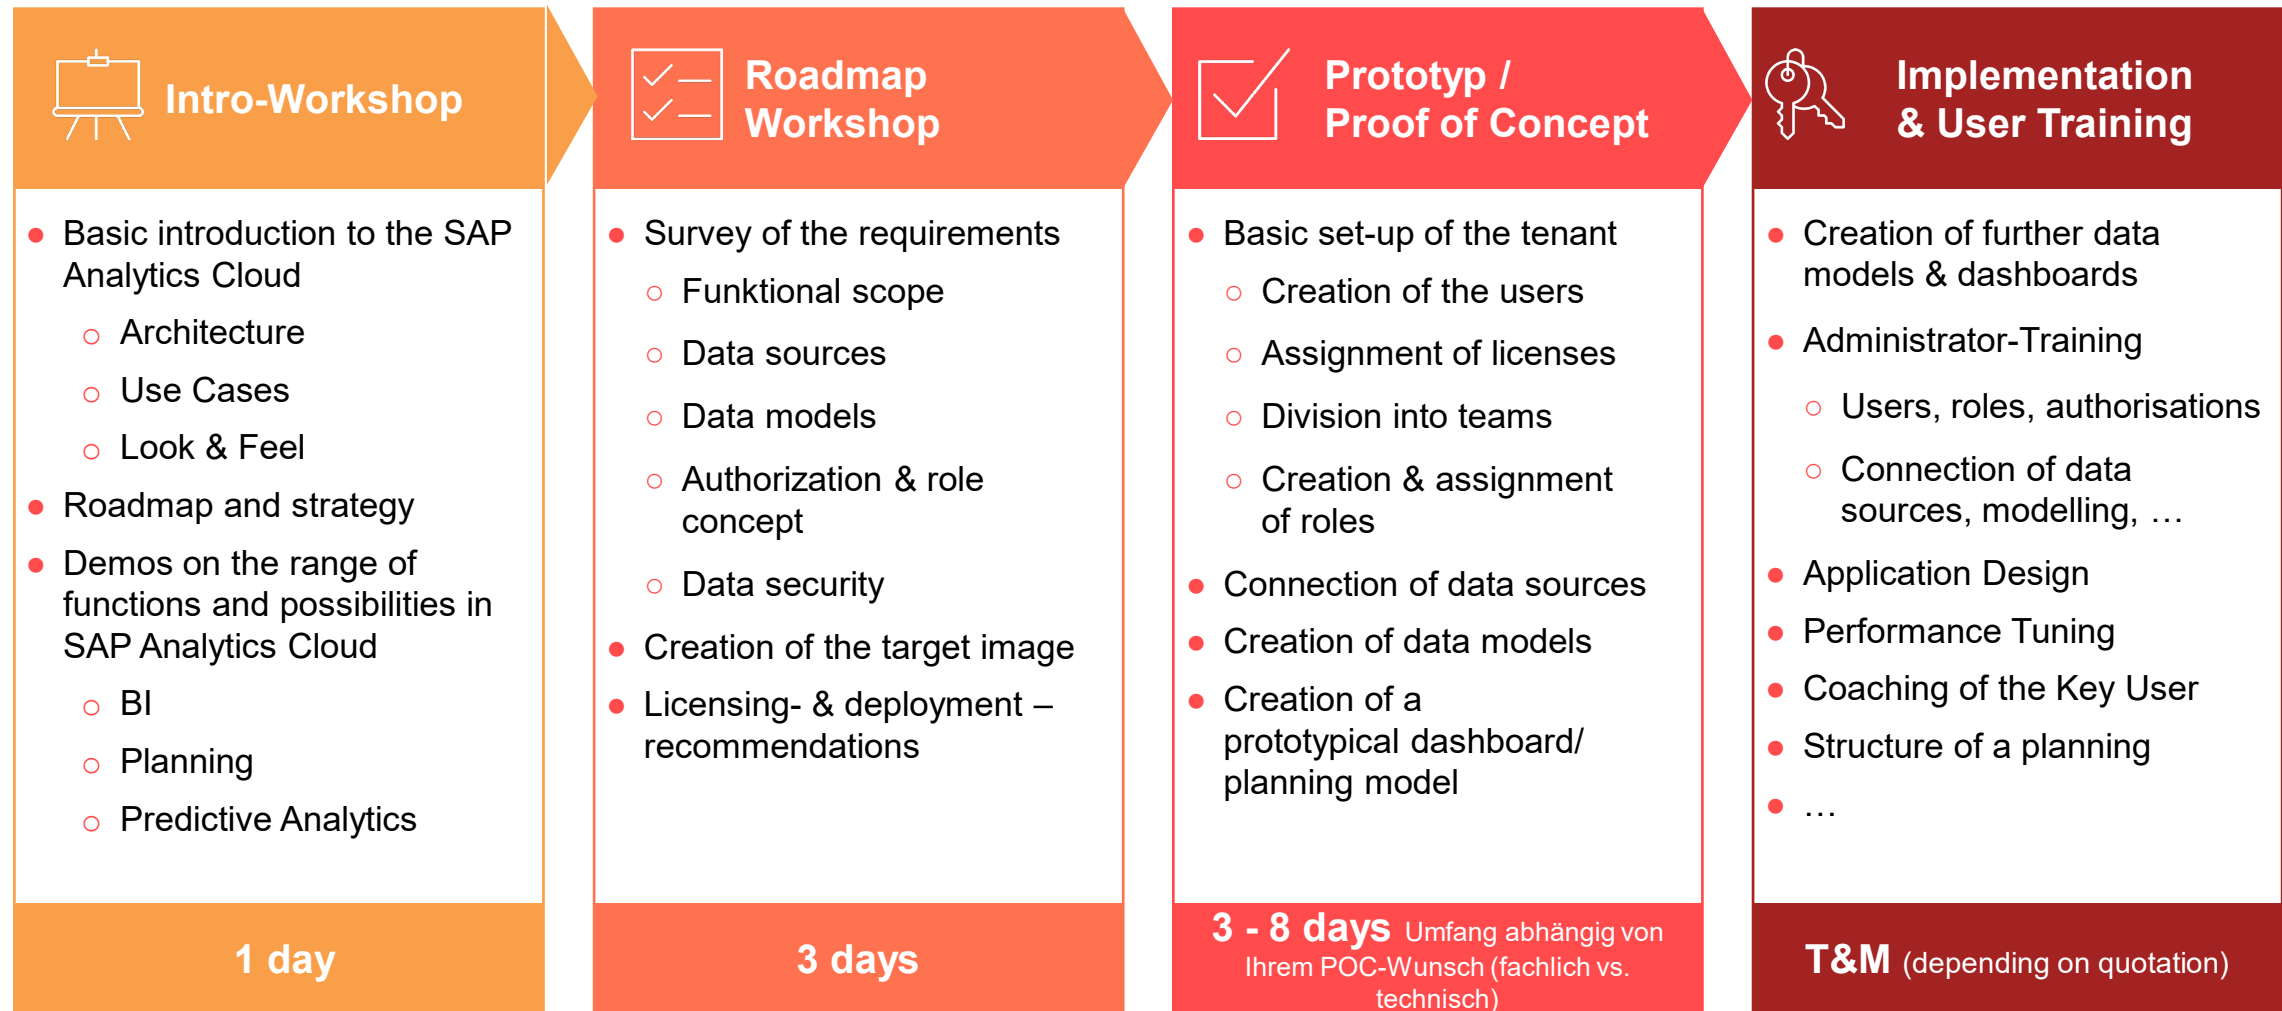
Intro-Workshop

- Basic introduction to the SAP Analytics Cloud
  - Architecture
  - Use Cases
  - Look & Feel
- Roadmap and strategy
- Demos on the range of functions and possibilities in SAP Analytics Cloud
  - BI
  - Planning
  - Predictive Analytics

1 day

Roadmap Workshop

- Survey of the requirements
  - Funktional scope
  - Data sources
  - Data models
  - Authorization & role concept
  - Data security
- Creation of the target image
- Licensing- & deployment – recommendations

3 days

Prototyp / Proof of Concept

- Basic set-up of the tenant
  - Creation of the users
  - Assignment of licenses
  - Division into teams
  - Creation & assignment of roles
- Connection of data sources
- Creation of data models
- Creation of a prototypical dashboard/ planning model

3 - 8 days Umfang abhängig von Ihrem POC-Wunsch (fachlich vs. technisch)

Implementation & User Training

- Creation of further data models & dashboards
- Administrator-Training
  - Users, roles, authorisations
  - Connection of data sources, modelling, …
- Application Design
- Performance Tuning
- Coaching of the Key User
- Structure of a planning
- …

T&M (depending on quotation)